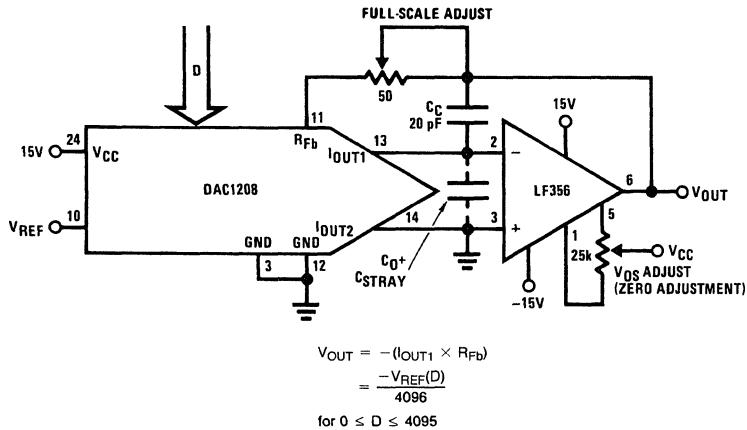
FULL-SCALE ADJUST

D

50

$C_C$
20 pF

15V

24
15V $V_{CC}$

11
$R_{Fb}$

13
$I_{OUT1}$

2
−

DAC1208

LF356

6
$V_{OUT}$

10
$V_{REF}$

$I_{OUT2}$
14

3
+

5

GND GND
3 12

$C_O$+
$C_{STRAY}$

1
25k

$V_{CC}$

$V_{OS}$ ADJUST
(ZERO ADJUSTMENT)

−15V

$V_{OUT} = -(I_{OUT1} \times R_{Fb})$
$= \frac{-V_{REF}(D)}{4096}$
for $0 \leq D \leq 4095$